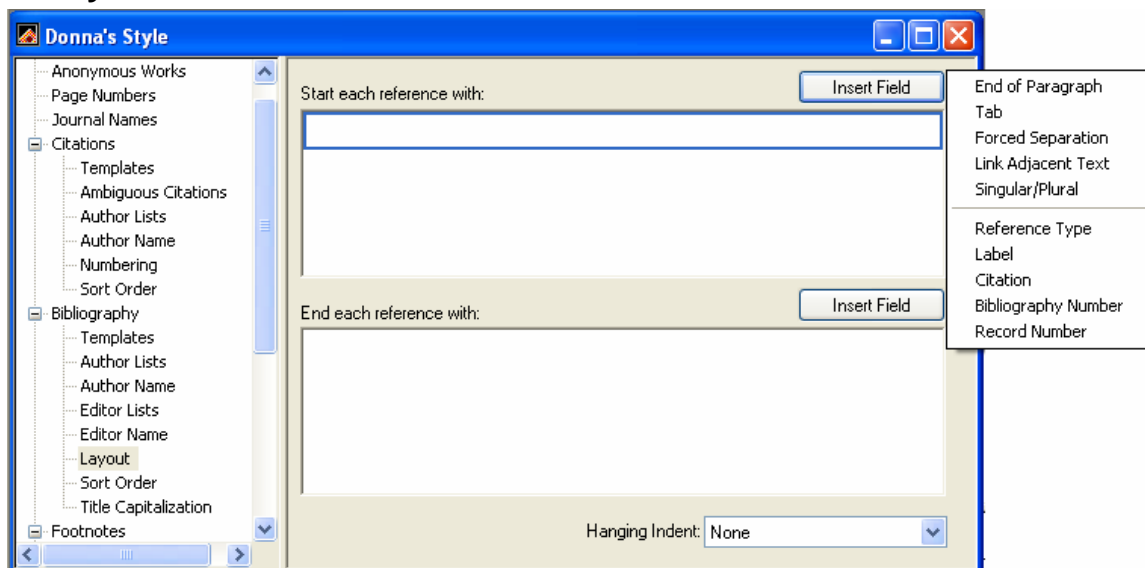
Donna's Style

Anonymous Works
Page Numbers
Journal Names
Citations
Templates
Ambiguous Citations
Author Lists
Author Name
Numbering
Sort Order
Bibliography
Templates
Author Lists
Author Name
Editor Lists
Editor Name
Layout
Sort Order
Title Capitalization
Footnotes

Start each reference with:
Insert Field

End each reference with:
Insert Field

Hanging Indent: None

End of Paragraph
Tab
Forced Separation
Link Adjacent Text
Singular/Plural
Reference Type
Label
Citation
Bibliography Number
Record Number